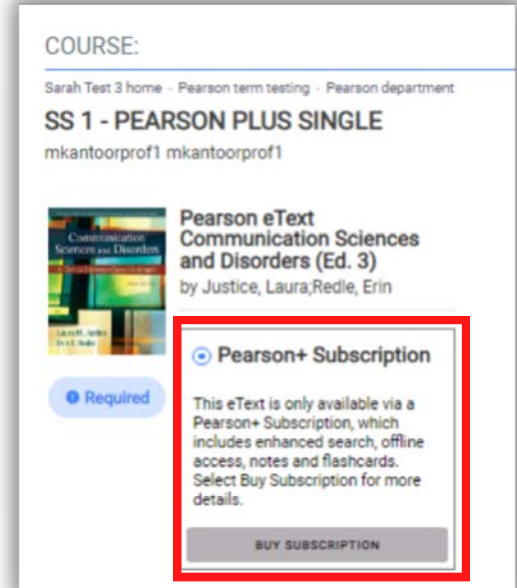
COURSE:

Sarah Test 3 home · Pearson term testing · Pearson department

SS 1 - PEARSON PLUS SINGLE

mkantoorprof1 mkantoorprof1

Communication Sciences and Disorders

Laura M. Justice
Erin E. Redle

Pearson eText Communication Sciences and Disorders (Ed. 3)

by Justice, Laura;Redle, Erin

Required

Pearson+ Subscription

This eText is only available via a Pearson+ Subscription, which includes enhanced search, offline access, notes and flashcards. Select Buy Subscription for more details.

BUY SUBSCRIPTION